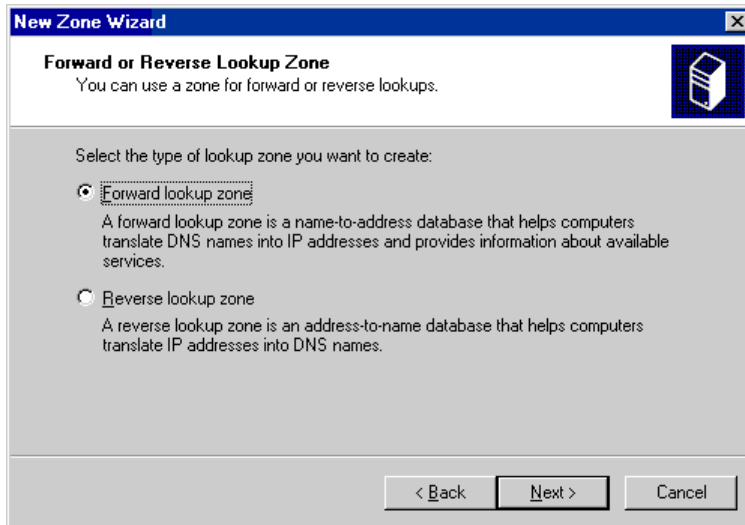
New Zone Wizard

Forward or Reverse Lookup Zone
You can use a zone for forward or reverse lookups.

Select the type of lookup zone you want to create:

Forward lookup zone

A forward lookup zone is a name-to-address database that helps computers translate DNS names into IP addresses and provides information about available services.

Reverse lookup zone

A reverse lookup zone is an address-to-name database that helps computers translate IP addresses into DNS names.

< Back
Next >
Cancel